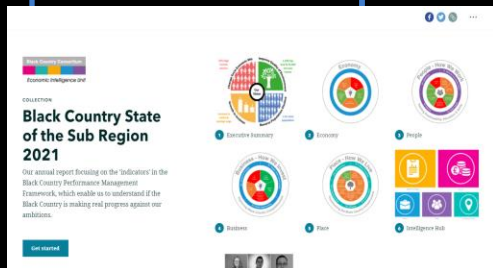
Black Country Consortium
Economic Intelligence Unit

COLLECTION

Black Country State of the Sub Region 2021

Our annual report focusing on the 'indicators' in the Black Country Performance Management Framework, which enable us to understand if the Black Country is making real progress against our ambitions.

Get started

Economy

People - How We Work

1 Executive Summary

2 Economy

3 People

Business - How We Work

Place - How We Live

4 Business

5 Place

6 Intelligence Hub